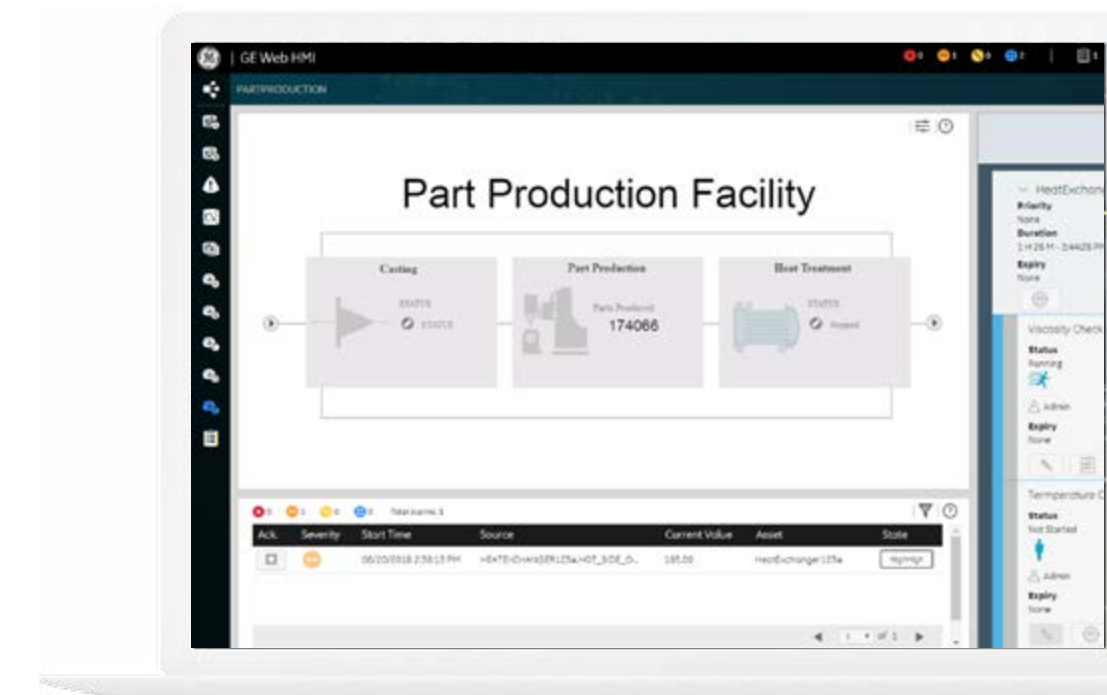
GE Web HMI

PARTPRODUCTION

Part Production Facility

Casting
STATUS
STATUS

Part Production
Parts Produced
174066

Heat Treatment
STATUS
Stopped

HeatExchang
Priority
None
Duration
1 H 26 M - 2:44:26 PM
Expiry
None

Viscosity Check
Status
Running
Admin
Expiry
None

Temperature C
Status
Not Started
Admin
Expiry
None

Total alarms: 1

| Ack. | Severity | Start Time | Source | Current Value | Asset | State |
|---|---|---|---|---|---|---|
| | | 06/20/2018 2:58:13 PM | HEATEXCHANGER125a.HOT_SIDE_O... | 165.00 | HeatExchanger125a | HighHigh |

1 of 1